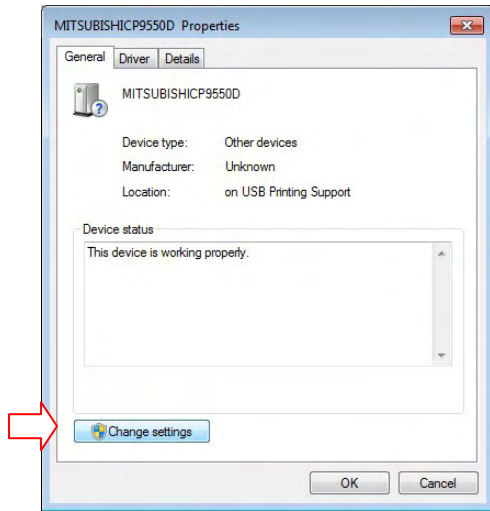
MITSUBISHICP9550D Properties

General Driver Details

MITSUBISHICP9550D

Device type: Other devices
Manufacturer: Unknown
Location: on USB Printing Support

Device status
This device is working properly.

Change settings

OK Cancel